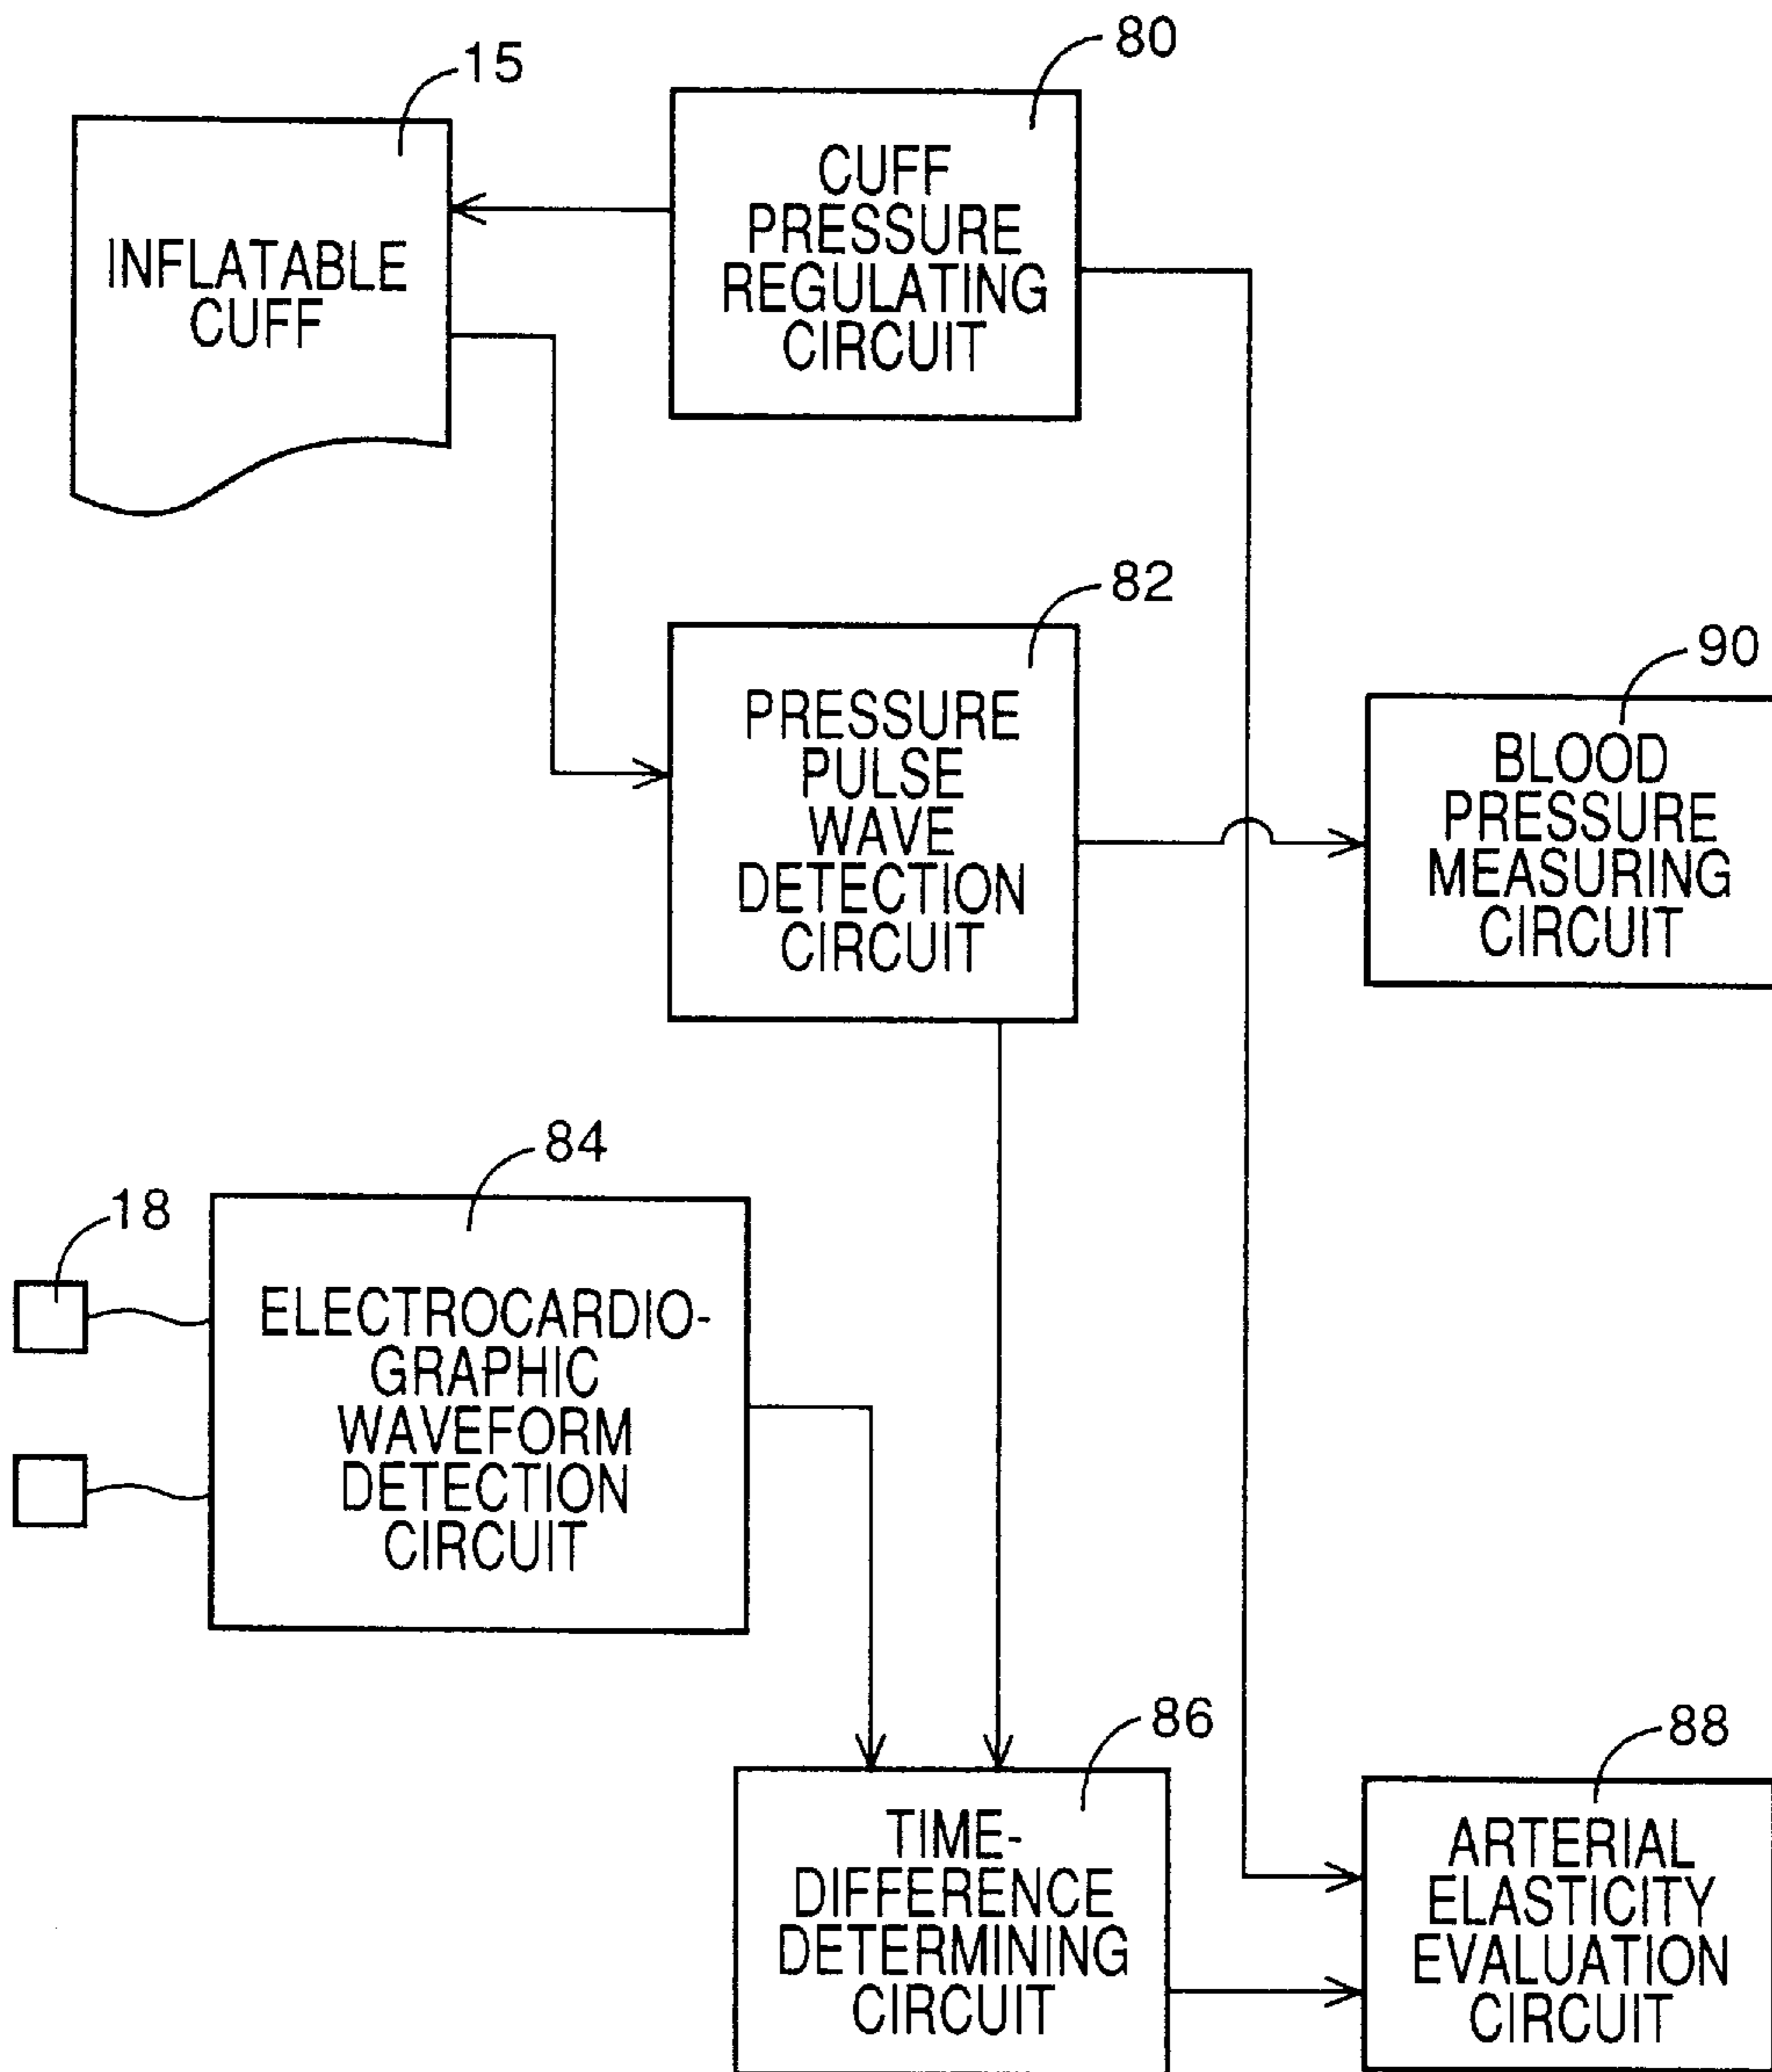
15

INFLATABLE CUFF

80

CUFF PRESSURE REGULATING CIRCUIT

82

PRESSURE PULSE WAVE DETECTION CIRCUIT

90

BLOOD PRESSURE MEASURING CIRCUIT

84

18

ELECTROCARDIOGRAPHIC WAVEFORM DETECTION CIRCUIT

86

TIME-DIFFERENCE DETERMINING CIRCUIT

88

ARTERIAL ELASTICITY EVALUATION CIRCUIT